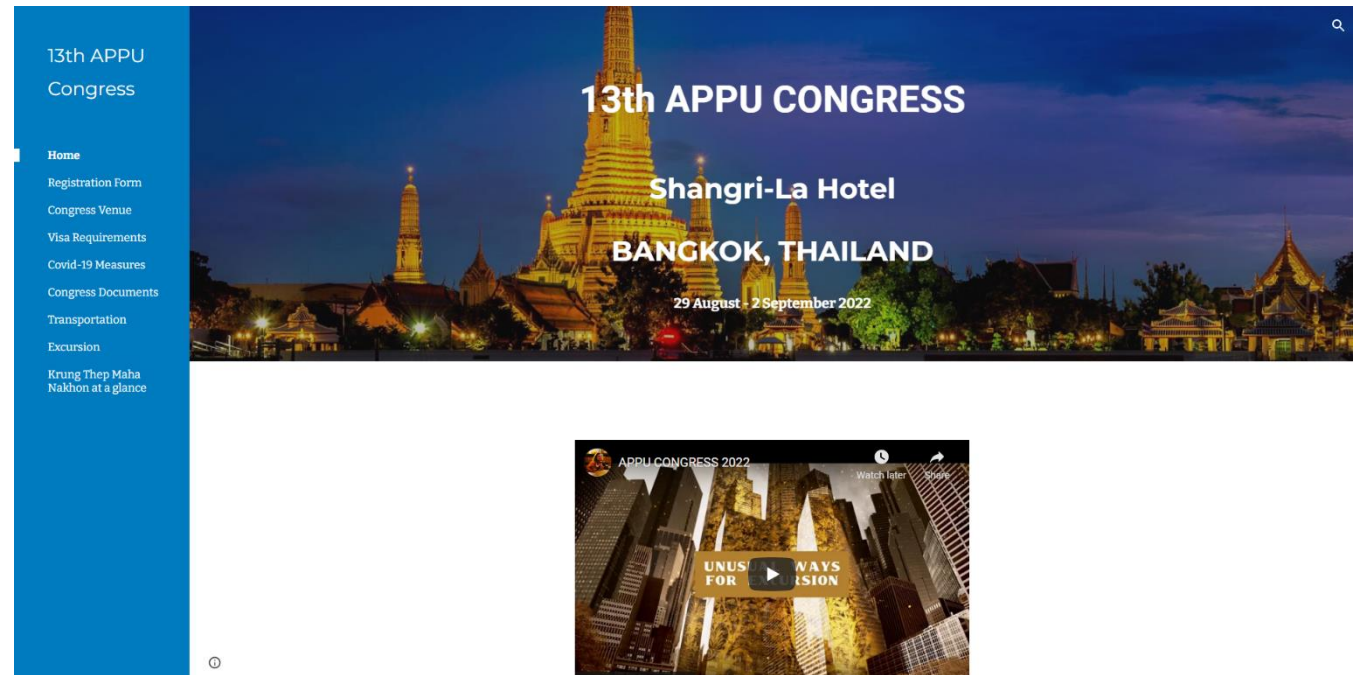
13th APPU Congress

Home
Registration Form
Congress Venue
Visa Requirements
Covid-19 Measures
Congress Documents
Transportation
Excursion
Krung Thep Maha Nakhon at a glance

13th APPU CONGRESS

Shangri-La Hotel

BANGKOK, THAILAND

29 August - 2 September 2022

APPU CONGRESS 2022
Watch later
Share

UNUS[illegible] WAYS FOR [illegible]RSION